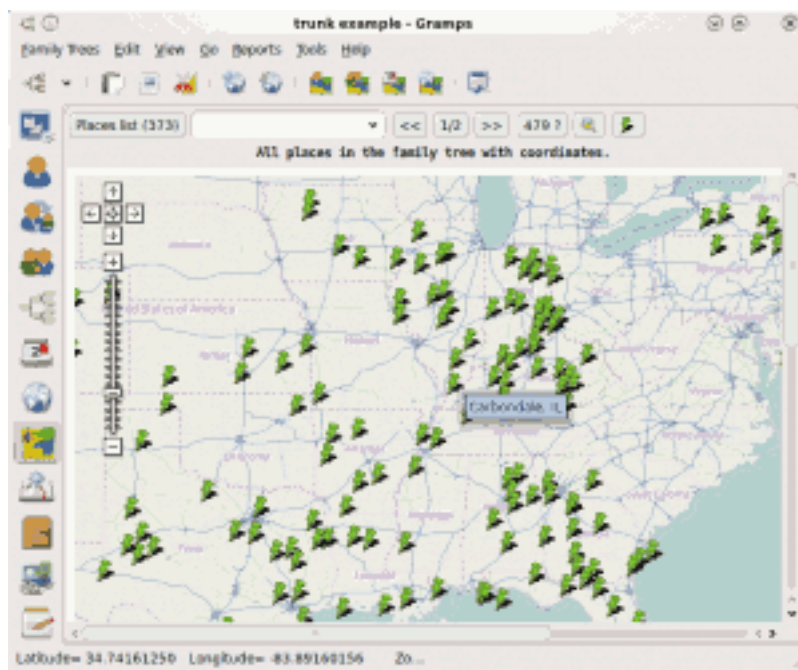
trunk example - Gramps

Family Trees Edit View Go Reports Tools Help

Places list (373) << 1/2 >> 479 ?

All places in the family tree with coordinates.

United States of America

Carbondale, IL

Latitude= 34.74161250 Longitude= -83.89160156 Zo...